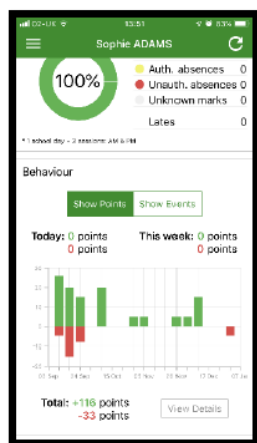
O2-UK 13:51 83%

Sophie ADAMS

100%

Auth. absences 0
Unauth. absences 0
Unknown marks 0
Lates 0

* 1 school day = 2 sessions: AM & PM

Behaviour

Show Points | Show Events

Today: 0 points
0 points

This week: 0 points
0 points

30
20
10
0
-10
-20
-30

03 Sep 24 Sep 15 Oct 05 Nov 26 Nov 17 Dec 07 Jan

Total: +116 points
-33 points

View Details